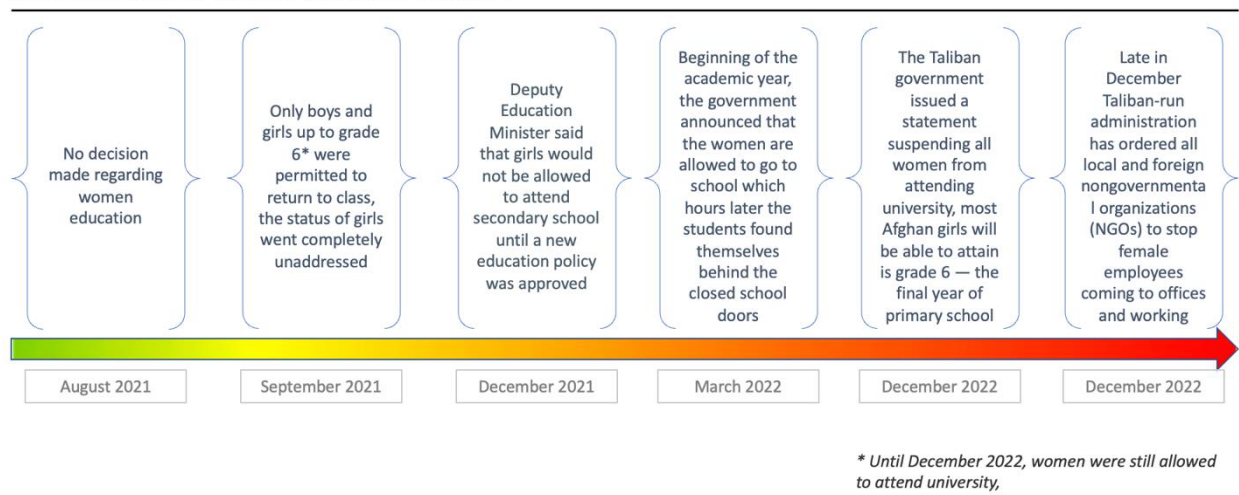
No decision made regarding women education

Only boys and girls up to grade 6* were permitted to return to class, the status of girls went completely unaddressed

Deputy Education Minister said that girls would not be allowed to attend secondary school until a new education policy was approved

Beginning of the academic year, the government announced that the women are allowed to go to school which hours later the students found themselves behind the closed school doors

The Taliban government issued a statement suspending all women from attending university, most Afghan girls will be able to attain is grade 6 — the final year of primary school

Late in December Taliban-run administration has ordered all local and foreign nongovernmental organizations (NGOs) to stop female employees coming to offices and working

August 2021

September 2021

December 2021

March 2022

December 2022

December 2022

* Until December 2022, women were still allowed to attend university,